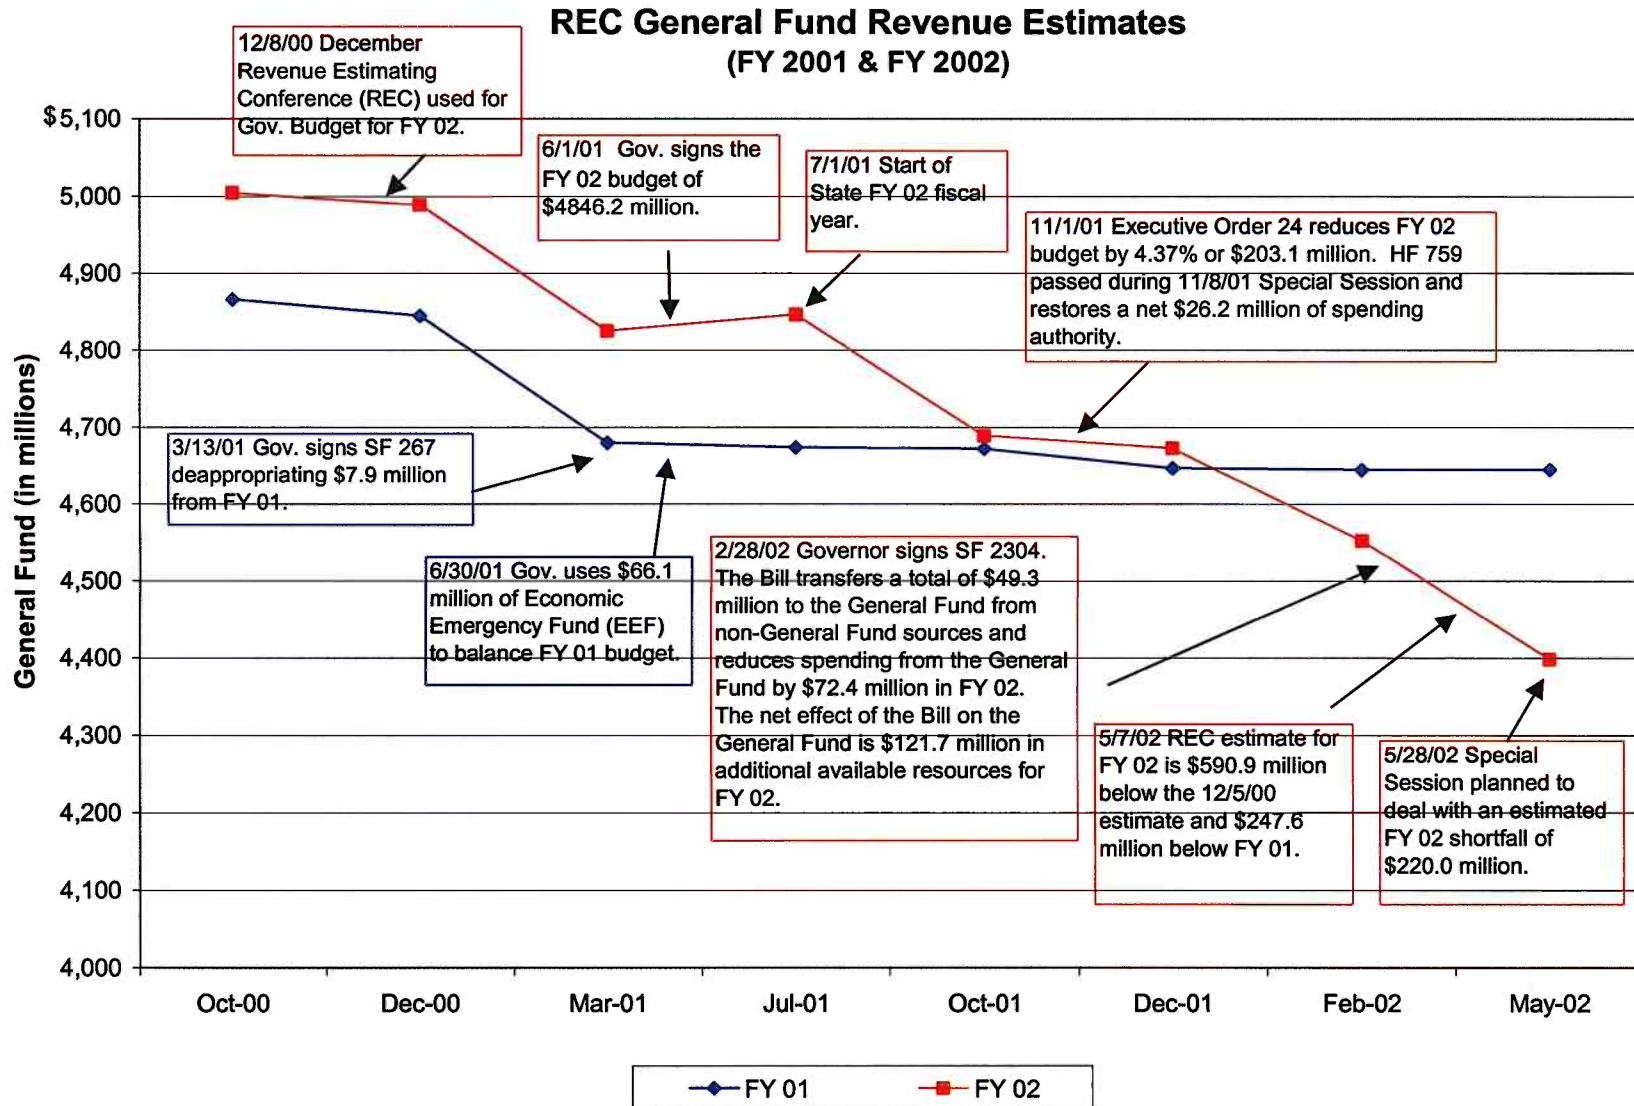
REC General Fund Revenue Estimates
(FY 2001 & FY 2002)

12/8/00 December Revenue Estimating Conference (REC) used for Gov. Budget for FY 02.

6/1/01 Gov. signs the FY 02 budget of $4846.2 million.

7/1/01 Start of State FY 02 fiscal year.

11/1/01 Executive Order 24 reduces FY 02 budget by 4.37% or $203.1 million. HF 759 passed during 11/8/01 Special Session and restores a net $26.2 million of spending authority.

3/13/01 Gov. signs SF 267 deappropriating $7.9 million from FY 01.

6/30/01 Gov. uses $66.1 million of Economic Emergency Fund (EEF) to balance FY 01 budget.

2/28/02 Governor signs SF 2304. The Bill transfers a total of $49.3 million to the General Fund from non-General Fund sources and reduces spending from the General Fund by $72.4 million in FY 02. The net effect of the Bill on the General Fund is $121.7 million in additional available resources for FY 02.

5/7/02 REC estimate for FY 02 is $590.9 million below the 12/5/00 estimate and $247.6 million below FY 01.

5/28/02 Special Session planned to deal with an estimated FY 02 shortfall of $220.0 million.

General Fund (in millions)

$5,100
5,000
4,900
4,800
4,700
4,600
4,500
4,400
4,300
4,200
4,100
4,000

Oct-00 Dec-00 Mar-01 Jul-01 Oct-01 Dec-01 Feb-02 May-02

FY 01 FY 02